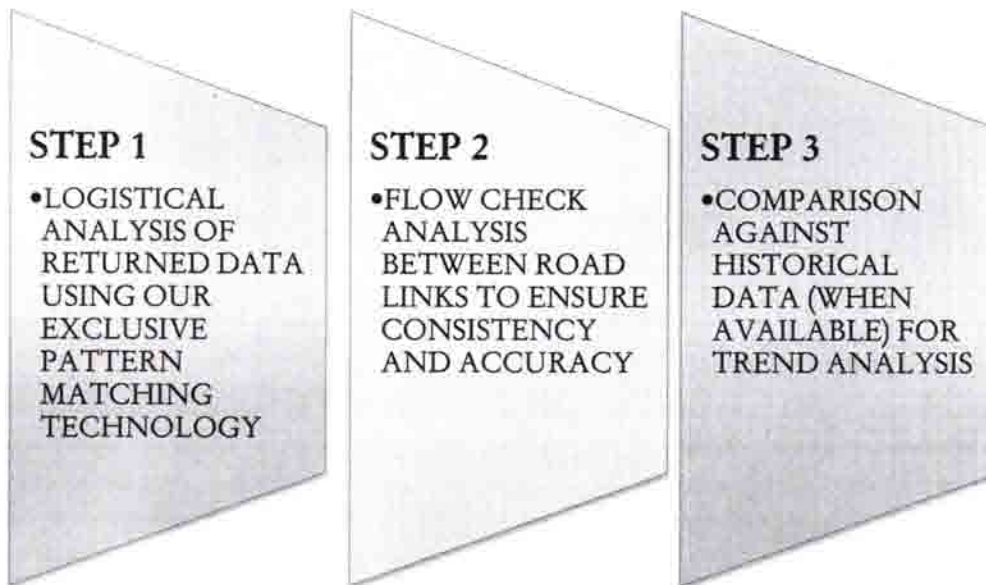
STEP 1

•LOGISTICAL ANALYSIS OF RETURNED DATA USING OUR EXCLUSIVE PATTERN MATCHING TECHNOLOGY

STEP 2

•FLOW CHECK ANALYSIS BETWEEN ROAD LINKS TO ENSURE CONSISTENCY AND ACCURACY

STEP 3

•COMPARISON AGAINST HISTORICAL DATA (WHEN AVAILABLE) FOR TREND ANALYSIS